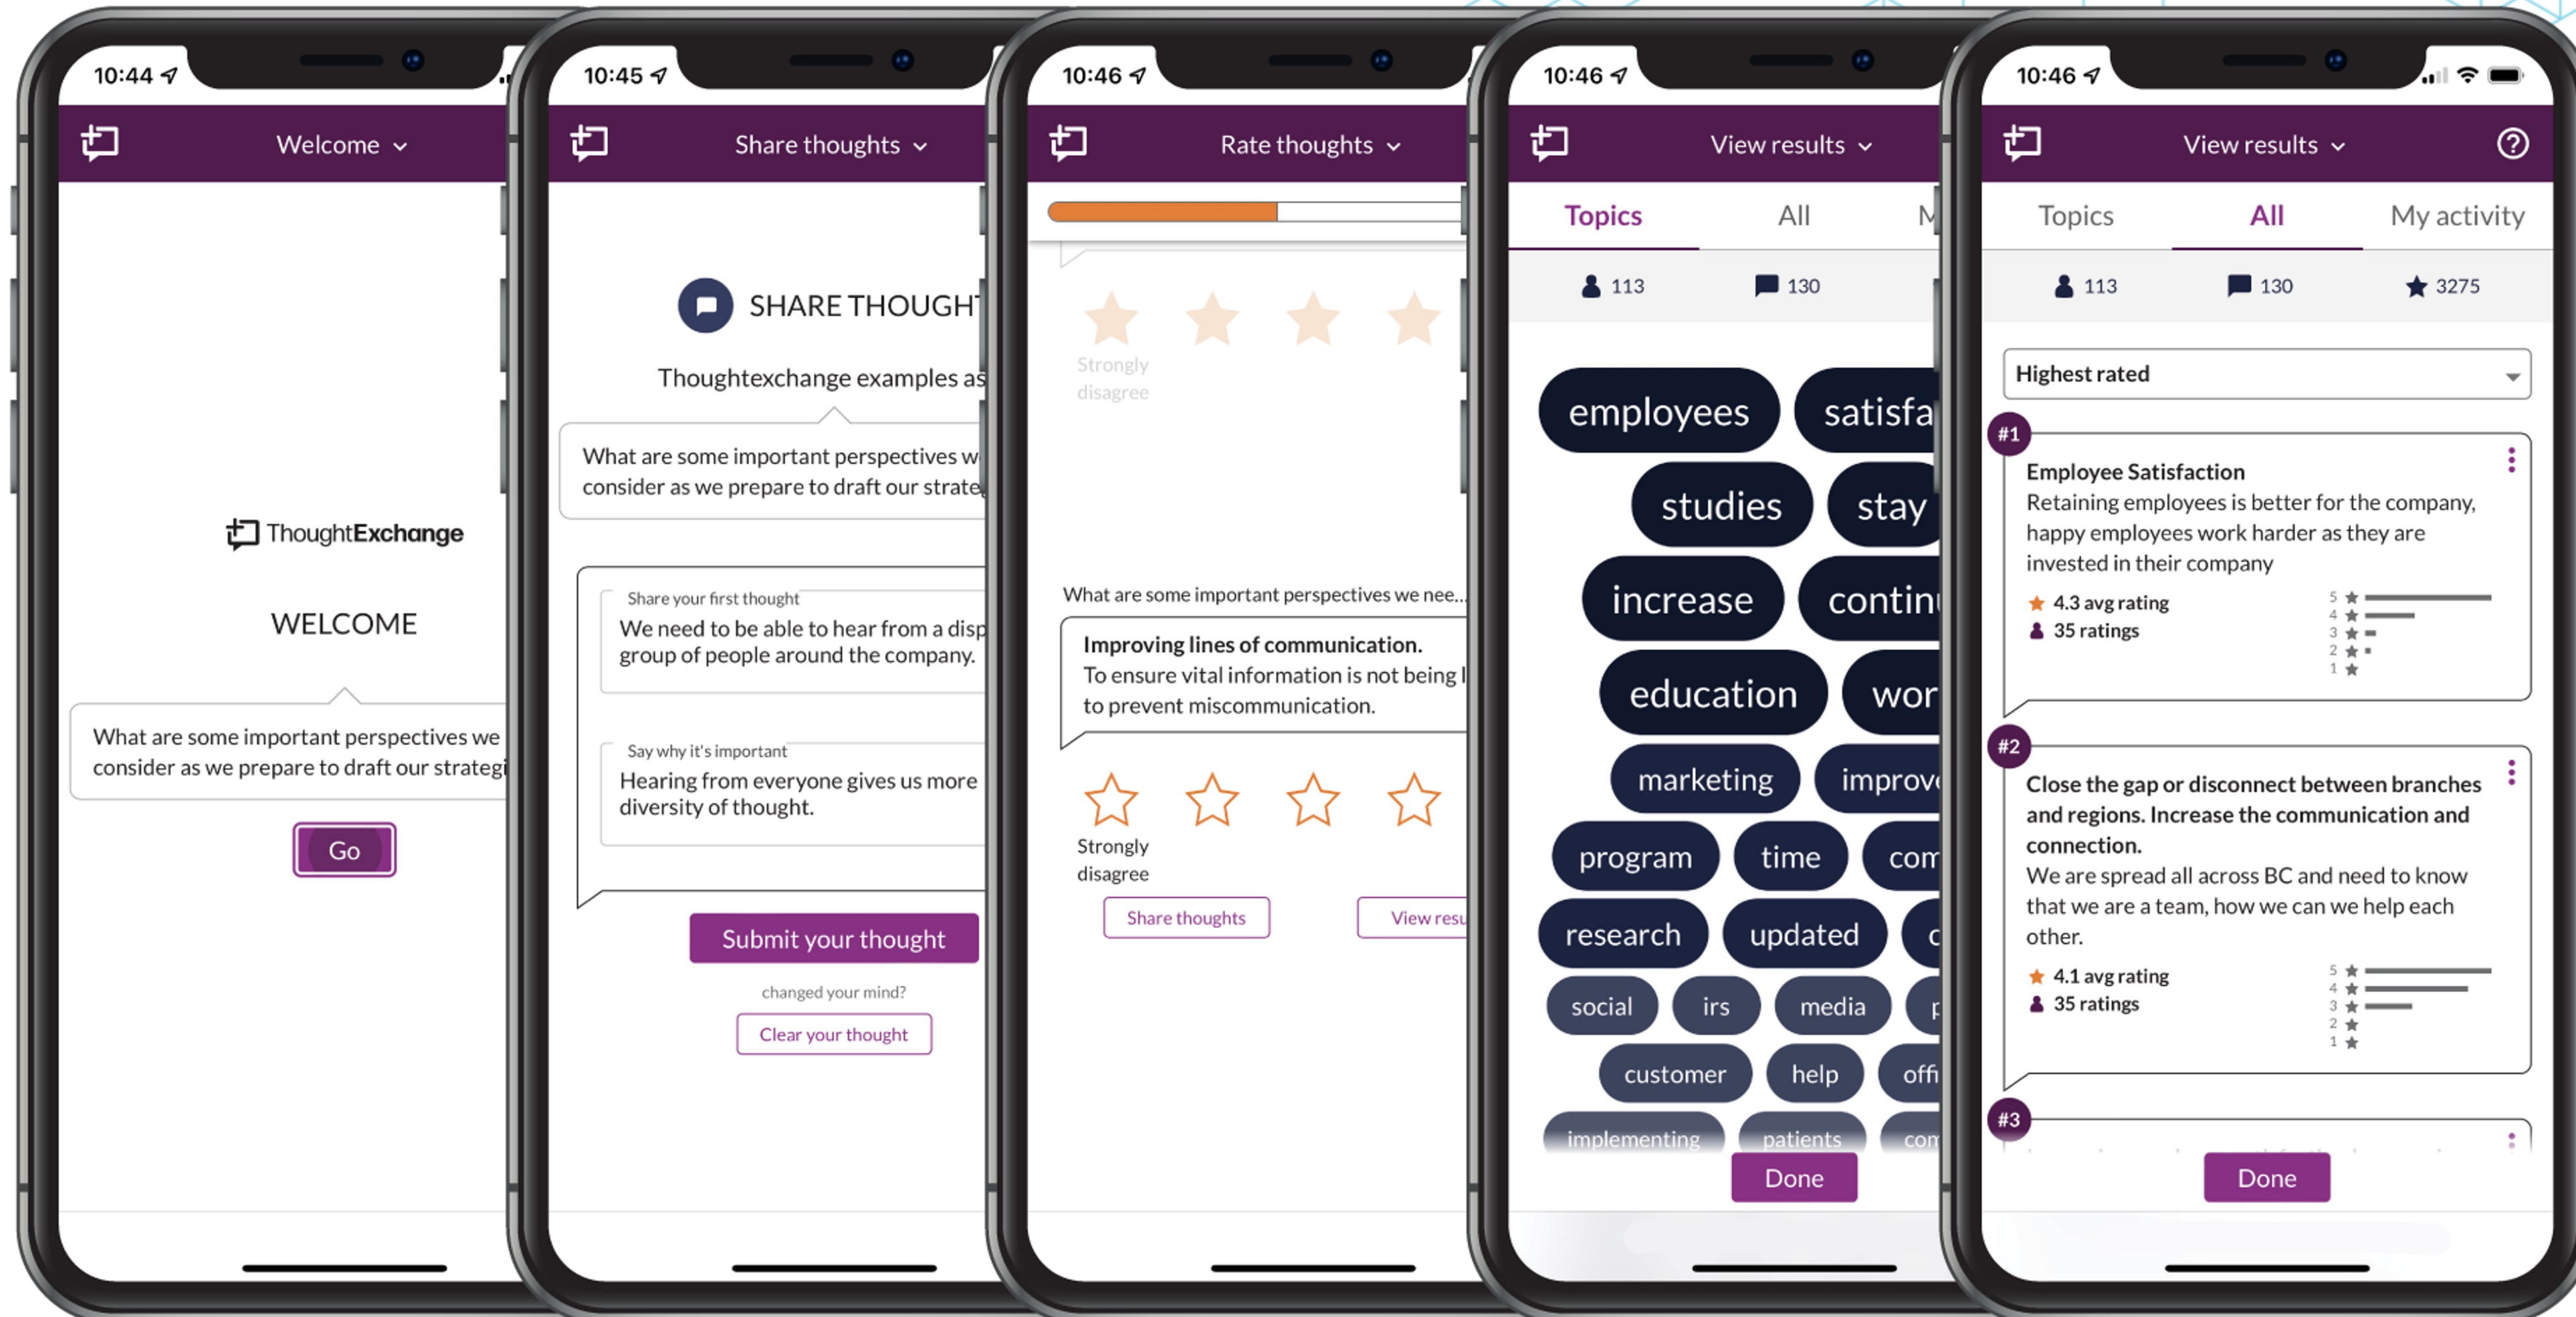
10:44

Welcome

ThoughtExchange

WELCOME

What are some important perspectives we consider as we prepare to draft our strategi

Go

10:45

Share thoughts

SHARE THOUGHT

Thoughtexchange examples as

What are some important perspectives w consider as we prepare to draft our strate

Share your first thought

We need to be able to hear from a disp group of people around the company.

Say why it's important

Hearing from everyone gives us more diversity of thought.

Submit your thought

changed your mind?

Clear your thought

10:46

Rate thoughts

Strongly disagree

What are some important perspectives we nee...

Improving lines of communication.

To ensure vital information is not being l to prevent miscommunication.

Strongly disagree

Share thoughts

View resu

10:46

View results

Topics

All

M

113

130

employees

satisfa

studies

stay

increase

contin

education

wor

marketing

improv

program

time

com

research

updated

c

social

irs

media

p

customer

help

offi

implementing

patients

com

Done

10:46

View results

Topics

All

My activity

113

130

3275

Highest rated

#1

Employee Satisfaction

Retaining employees is better for the company, happy employees work harder as they are invested in their company

4.3 avg rating

35 ratings

5
4
3
2
1

#2

Close the gap or disconnect between branches and regions. Increase the communication and connection.

We are spread all across BC and need to know that we are a team, how we can we help each other.

4.1 avg rating

35 ratings

5
4
3
2
1

#3

Done